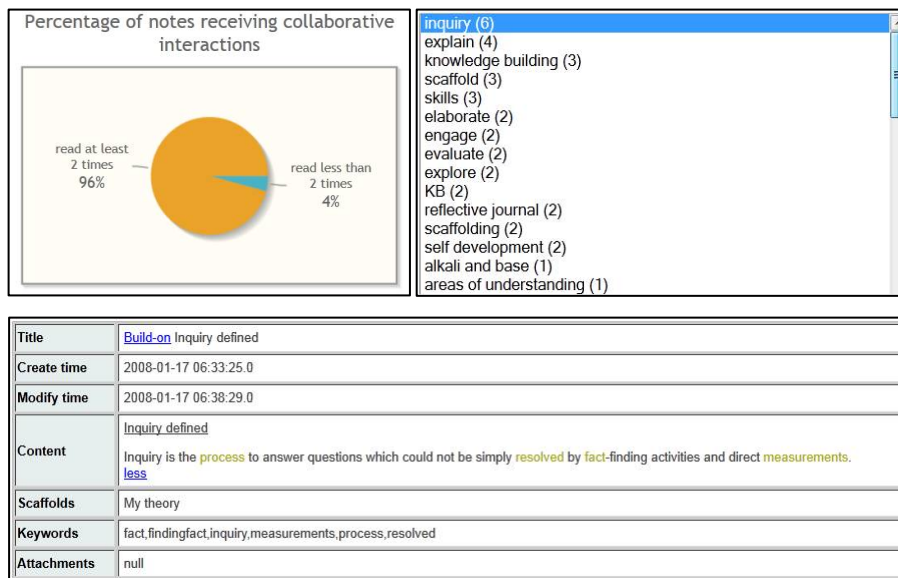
Percentage of notes receiving collaborative interactions

read at least 2 times 96%

read less than 2 times 4%

inquiry (6)
explain (4)
knowledge building (3)
scaffold (3)
skills (3)
elaborate (2)
engage (2)
evaluate (2)
explore (2)
KB (2)
reflective journal (2)
scaffolding (2)
self development (2)
alkali and base (1)
areas of understanding (1)

| Title | Build-on Inquiry defined |
|---|---|
| Create time | 2008-01-17 06:33:25.0 |
| Modify time | 2008-01-17 06:38:29.0 |
| Content | Inquiry defined<br>Inquiry is the process to answer questions which could not be simply resolved by fact-finding activities and direct measurements.<br>less |
| Scaffolds | My theory |
| Keywords | fact,findingfact,inquiry,measurements,process,resolved |
| Attachments | null |